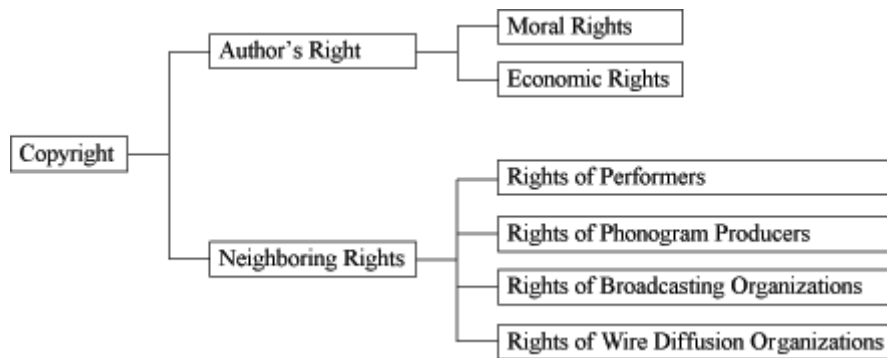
Copyright

Author’s Right

Moral Rights

Economic Rights

Neighboring Rights

Rights of Performers

Rights of Phonogram Producers

Rights of Broadcasting Organizations

Rights of Wire Diffusion Organizations